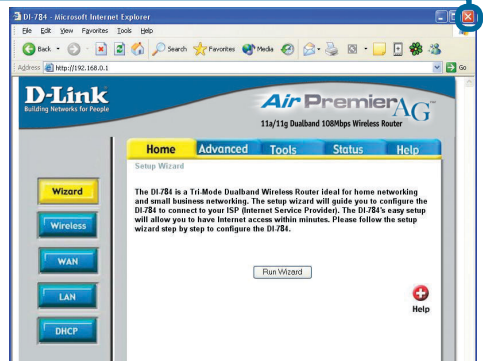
DI-784 - Microsoft Internet Explorer

File Edit View Favorites Tools Help

Back Search Favorites Media

Address http://192.168.0.1 Go

D-Link
Building Networks for People

Air Premier AG
11a/11g Dualband 108Mbps Wireless Router

Home Advanced Tools Status Help

Setup Wizard

The DI-784 is a Tri-Mode Dualband Wireless Router ideal for home networking and small business networking. The setup wizard will guide you to configure the DI-784 to connect to your ISP (Internet Service Provider). The DI-784's easy setup will allow you to have Internet access within minutes. Please follow the setup wizard step by step to configure the DI-784.

Run Wizard

Help

Wizard

Wireless

WAN

LAN

DHCP